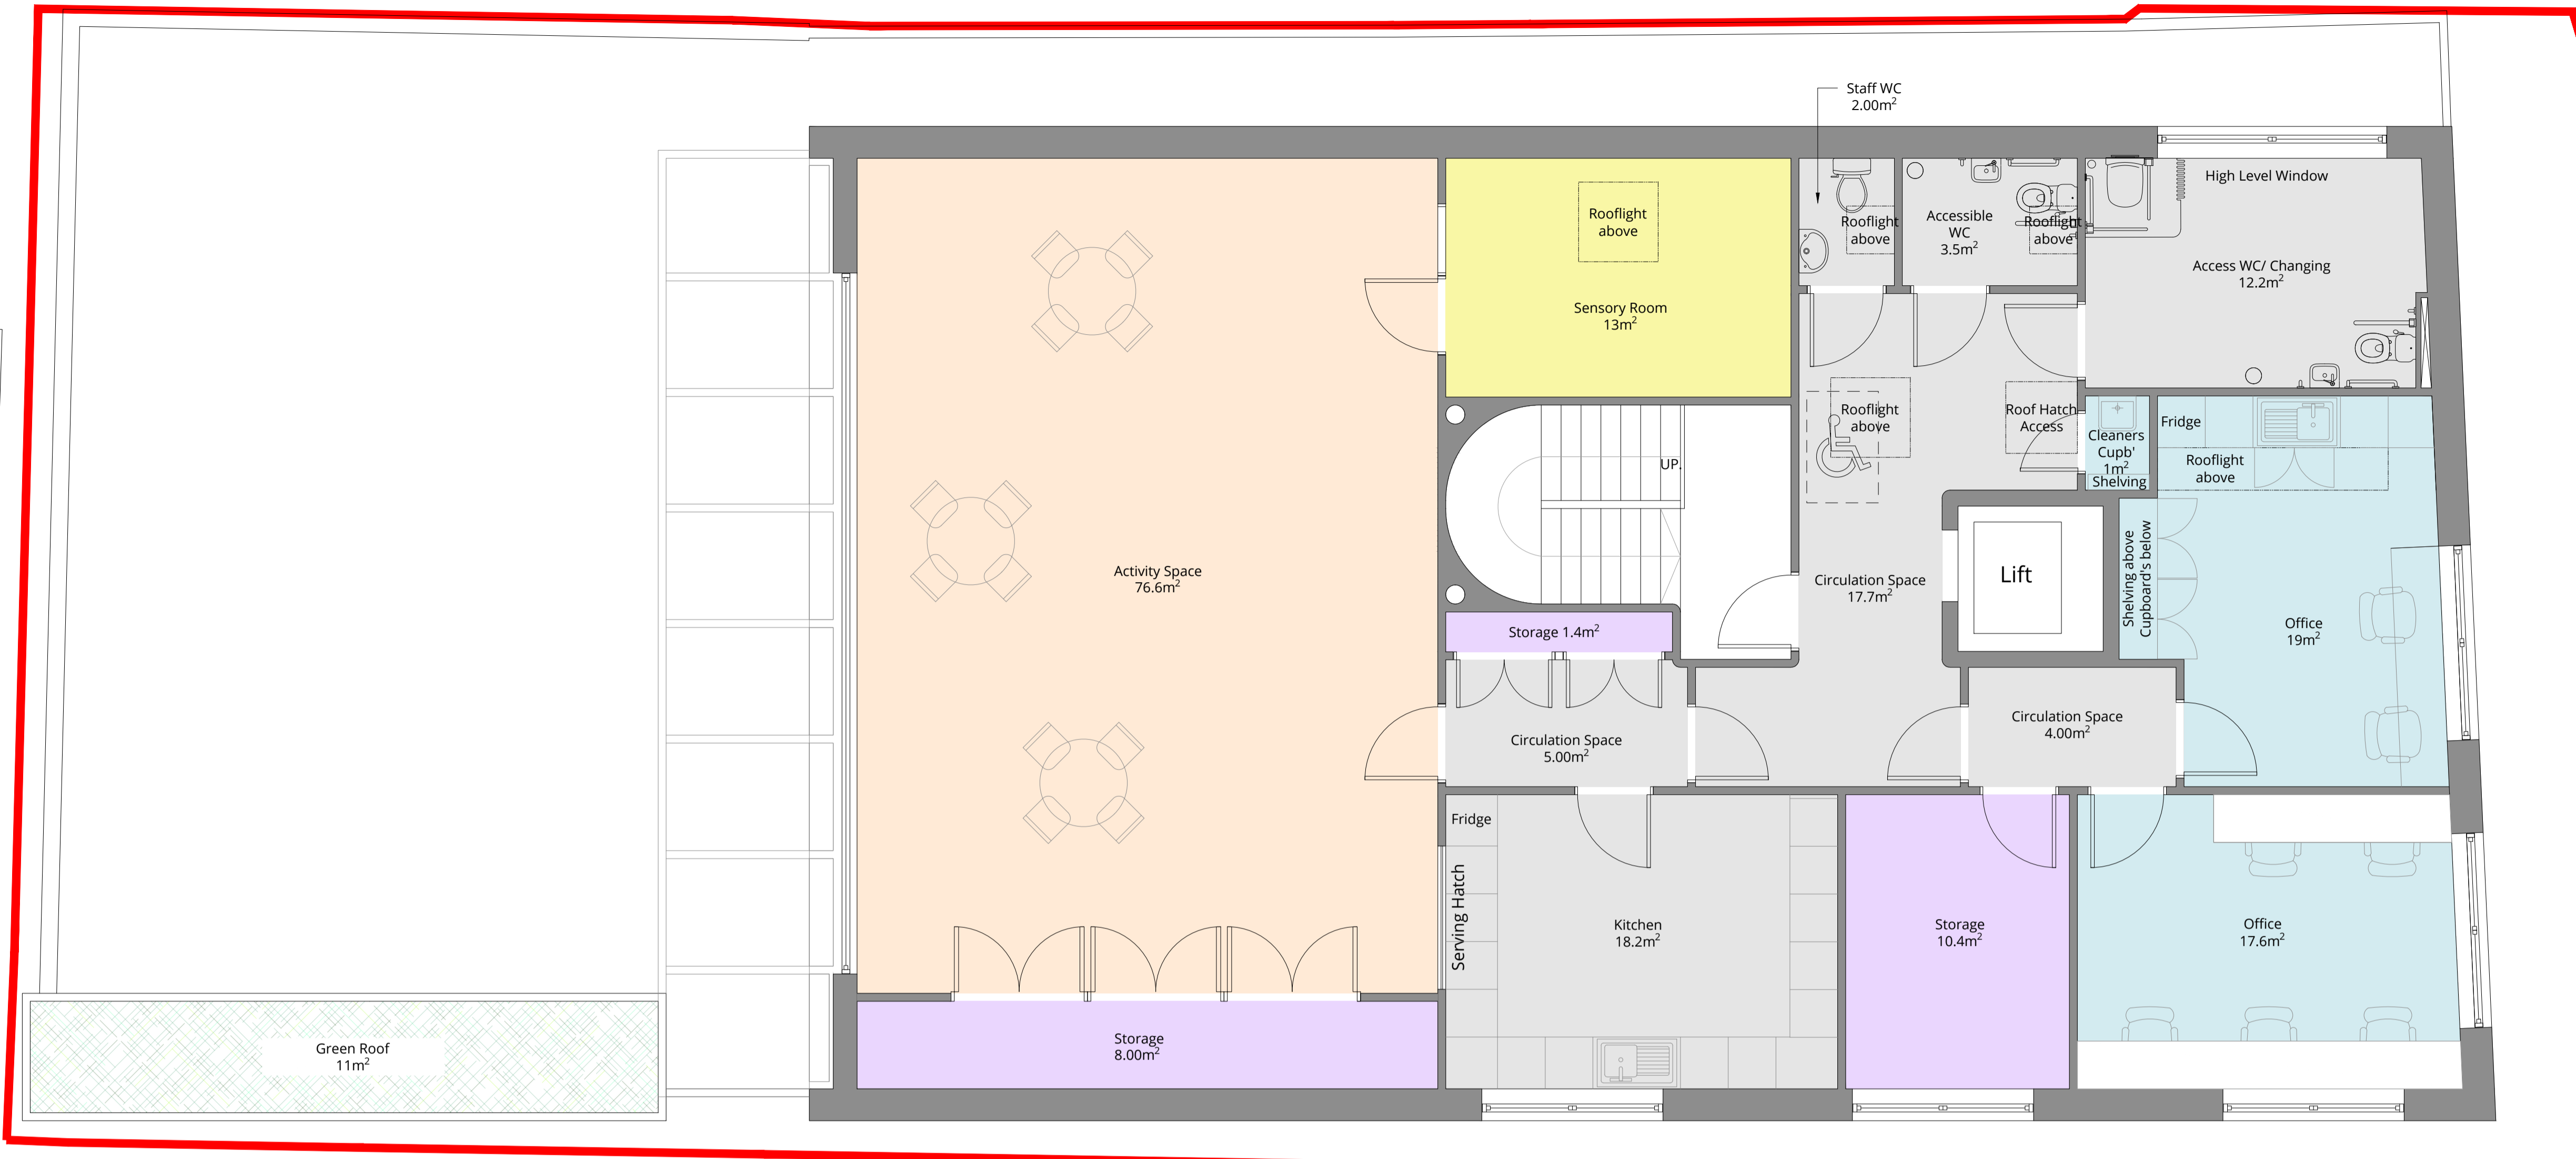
Staff WC
2.00m$^2$

Rooflight above

Sensory Room
13m$^2$

Rooflight above

Accessible WC
3.5m$^2$

Rooflight above

High Level Window

Access WC/ Changing
12.2m$^2$

Activity Space
76.6m$^2$

UP.

Rooflight above

Roof Hatch Access

Cleaners Cupb'
1m$^2$
Shelving

Fridge

Rooflight above

Circulation Space
17.7m$^2$

Lift

Shelving above
Cupboard's below

Office
19m$^2$

Storage 1.4m$^2$

Circulation Space
5.00m$^2$

Circulation Space
4.00m$^2$

Fridge

Serving Hatch

Kitchen
18.2m$^2$

Storage
10.4m$^2$

Office
17.6m$^2$

Green Roof
11m$^2$

Storage
8.00m$^2$